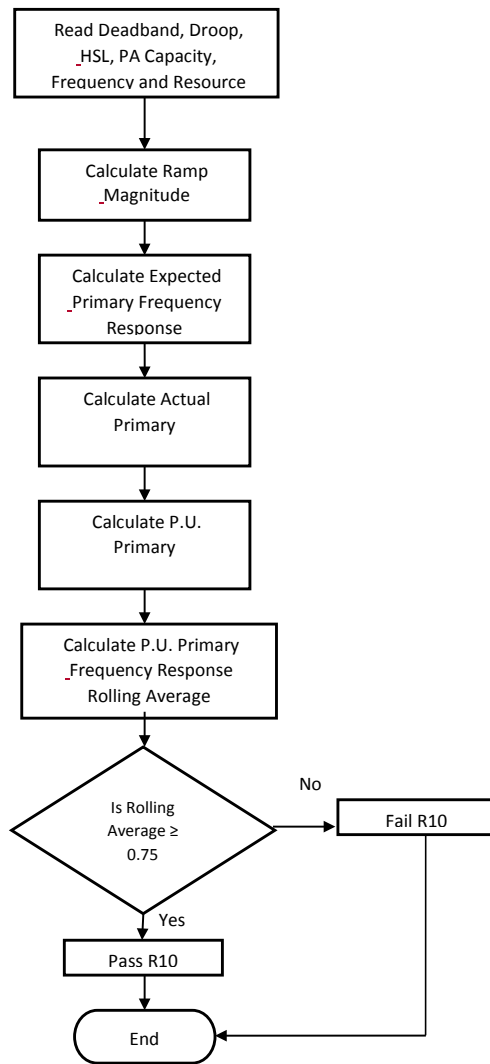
Read Deadband, Droop, HSL, PA Capacity, Frequency and Resource

Calculate Ramp Magnitude

Calculate Expected Primary Frequency Response

Calculate Actual Primary

Calculate P.U. Primary

Calculate P.U. Primary Frequency Response Rolling Average

Is Rolling Average ≥ 0.75

No

Fail R10

Yes

Pass R10

End